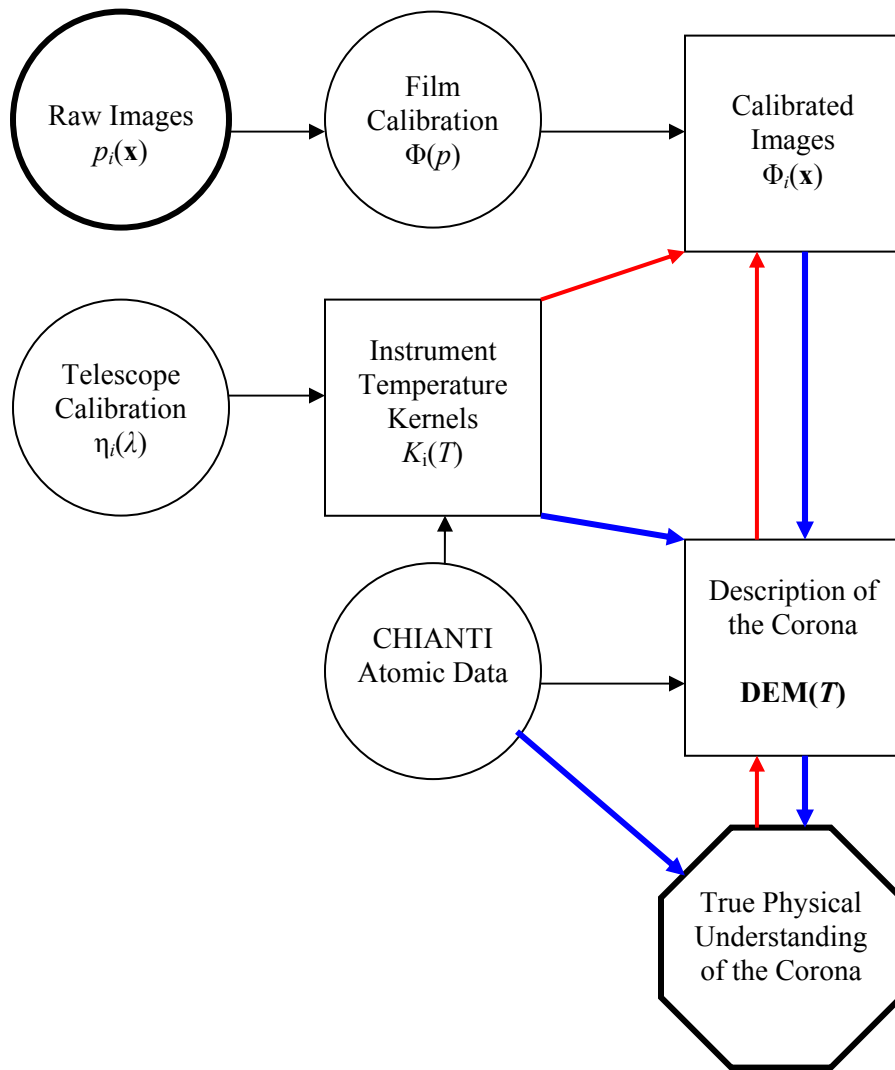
Raw Images
$p_i(\mathbf{x})$

Film Calibration
$\Phi(p)$

Calibrated Images
$\Phi_i(\mathbf{x})$

Telescope Calibration
$\eta_i(\lambda)$

Instrument Temperature Kernels
$K_i(T)$

CHIANTI Atomic Data

Description of the Corona

**DEM(*T*)**

True Physical Understanding of the Corona